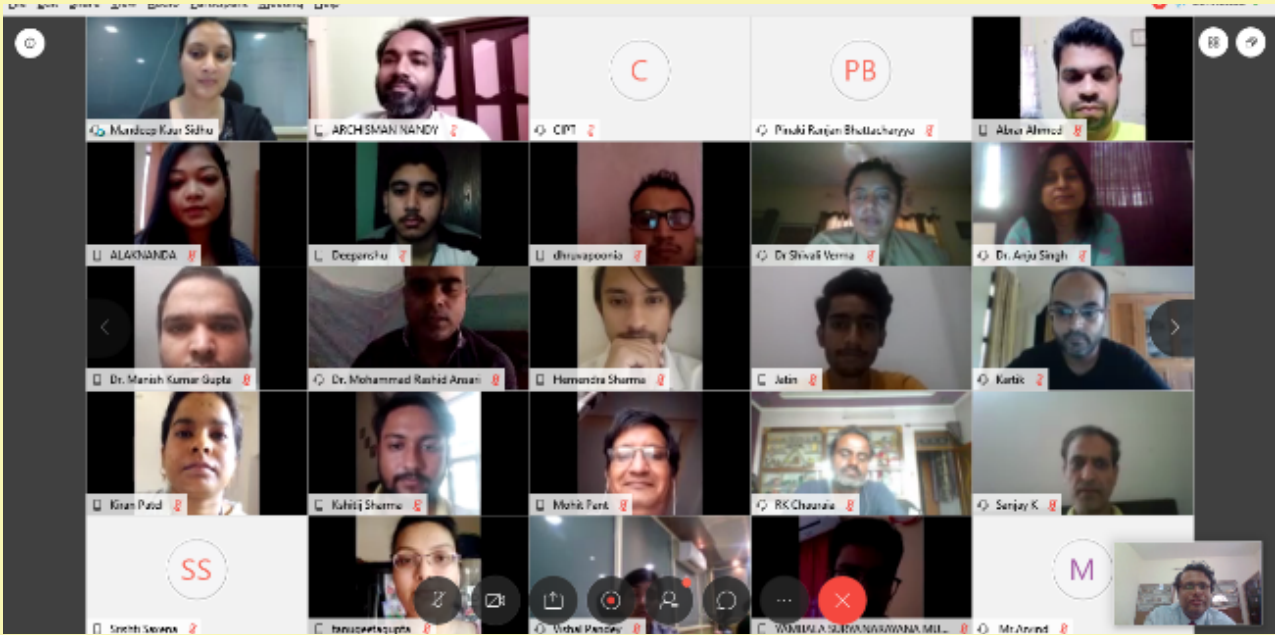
Mandeep Kaur Sidhu
ARCHISMAN NANDY
C
CIPT
PB
Pinaki Ranjan Bhattacharyya
Abrar Ahmed
ALAKNANDA
Deepanshu
dhruvapoonia
Dr Shivali Verma
Dr. Anju Singh
Dr. Manish Kumar Gupta
Dr. Mohammed Rashid Ansari
Hemendra Sharma
Jatin
Kartik
Kiran Patel
Kshitij Sharma
Mohit Pant
RK Chaurasia
Sanjay K
SS
Srishti Saxena
tanupreetagupta
Vishal Pandey
VAMPALA SURYA NARAYANA MU...
M
Mr Arvind